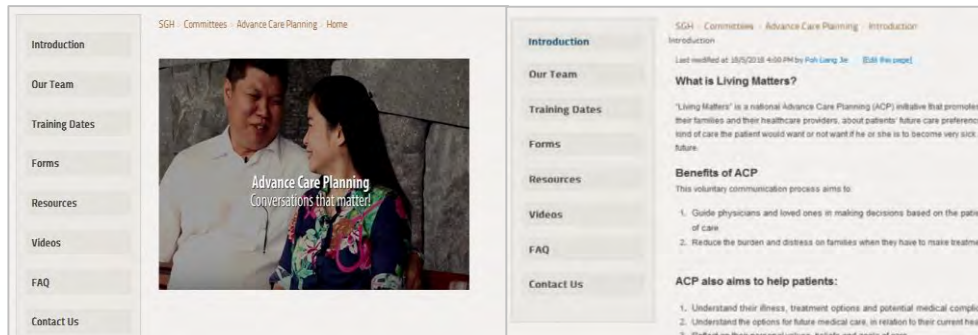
Introduction

Our Team

Training Dates

Forms

Resources

Videos

FAQ

Contact Us

SGH › Committees › Advance Care Planning › Home

Advance Care Planning
Conversations that matter!

Introduction

Our Team

Training Dates

Forms

Resources

Videos

FAQ

Contact Us

SGH › Committees › Advance Care Planning › Introduction
Introduction

Last modified at 18/5/2018 4:00 PM by Poh Liang Jie [Edit this page]

What is Living Matters?

"Living Matters" is a national Advance Care Planning (ACP) initiative that promotes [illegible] their families and their healthcare providers, about patients' future care preferenc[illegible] kind of care the patient would want or not want if he or she is to become very sick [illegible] future.

Benefits of ACP

This voluntary communication process aims to:

1. Guide physicians and loved ones in making decisions based on the pati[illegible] of care
2. Reduce the burden and distress on families when they have to make treatme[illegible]

ACP also aims to help patients:

1. Understand their illness, treatment options and potential medical compli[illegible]
2. Understand the options for future medical care, in relation to their current hea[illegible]
3. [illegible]